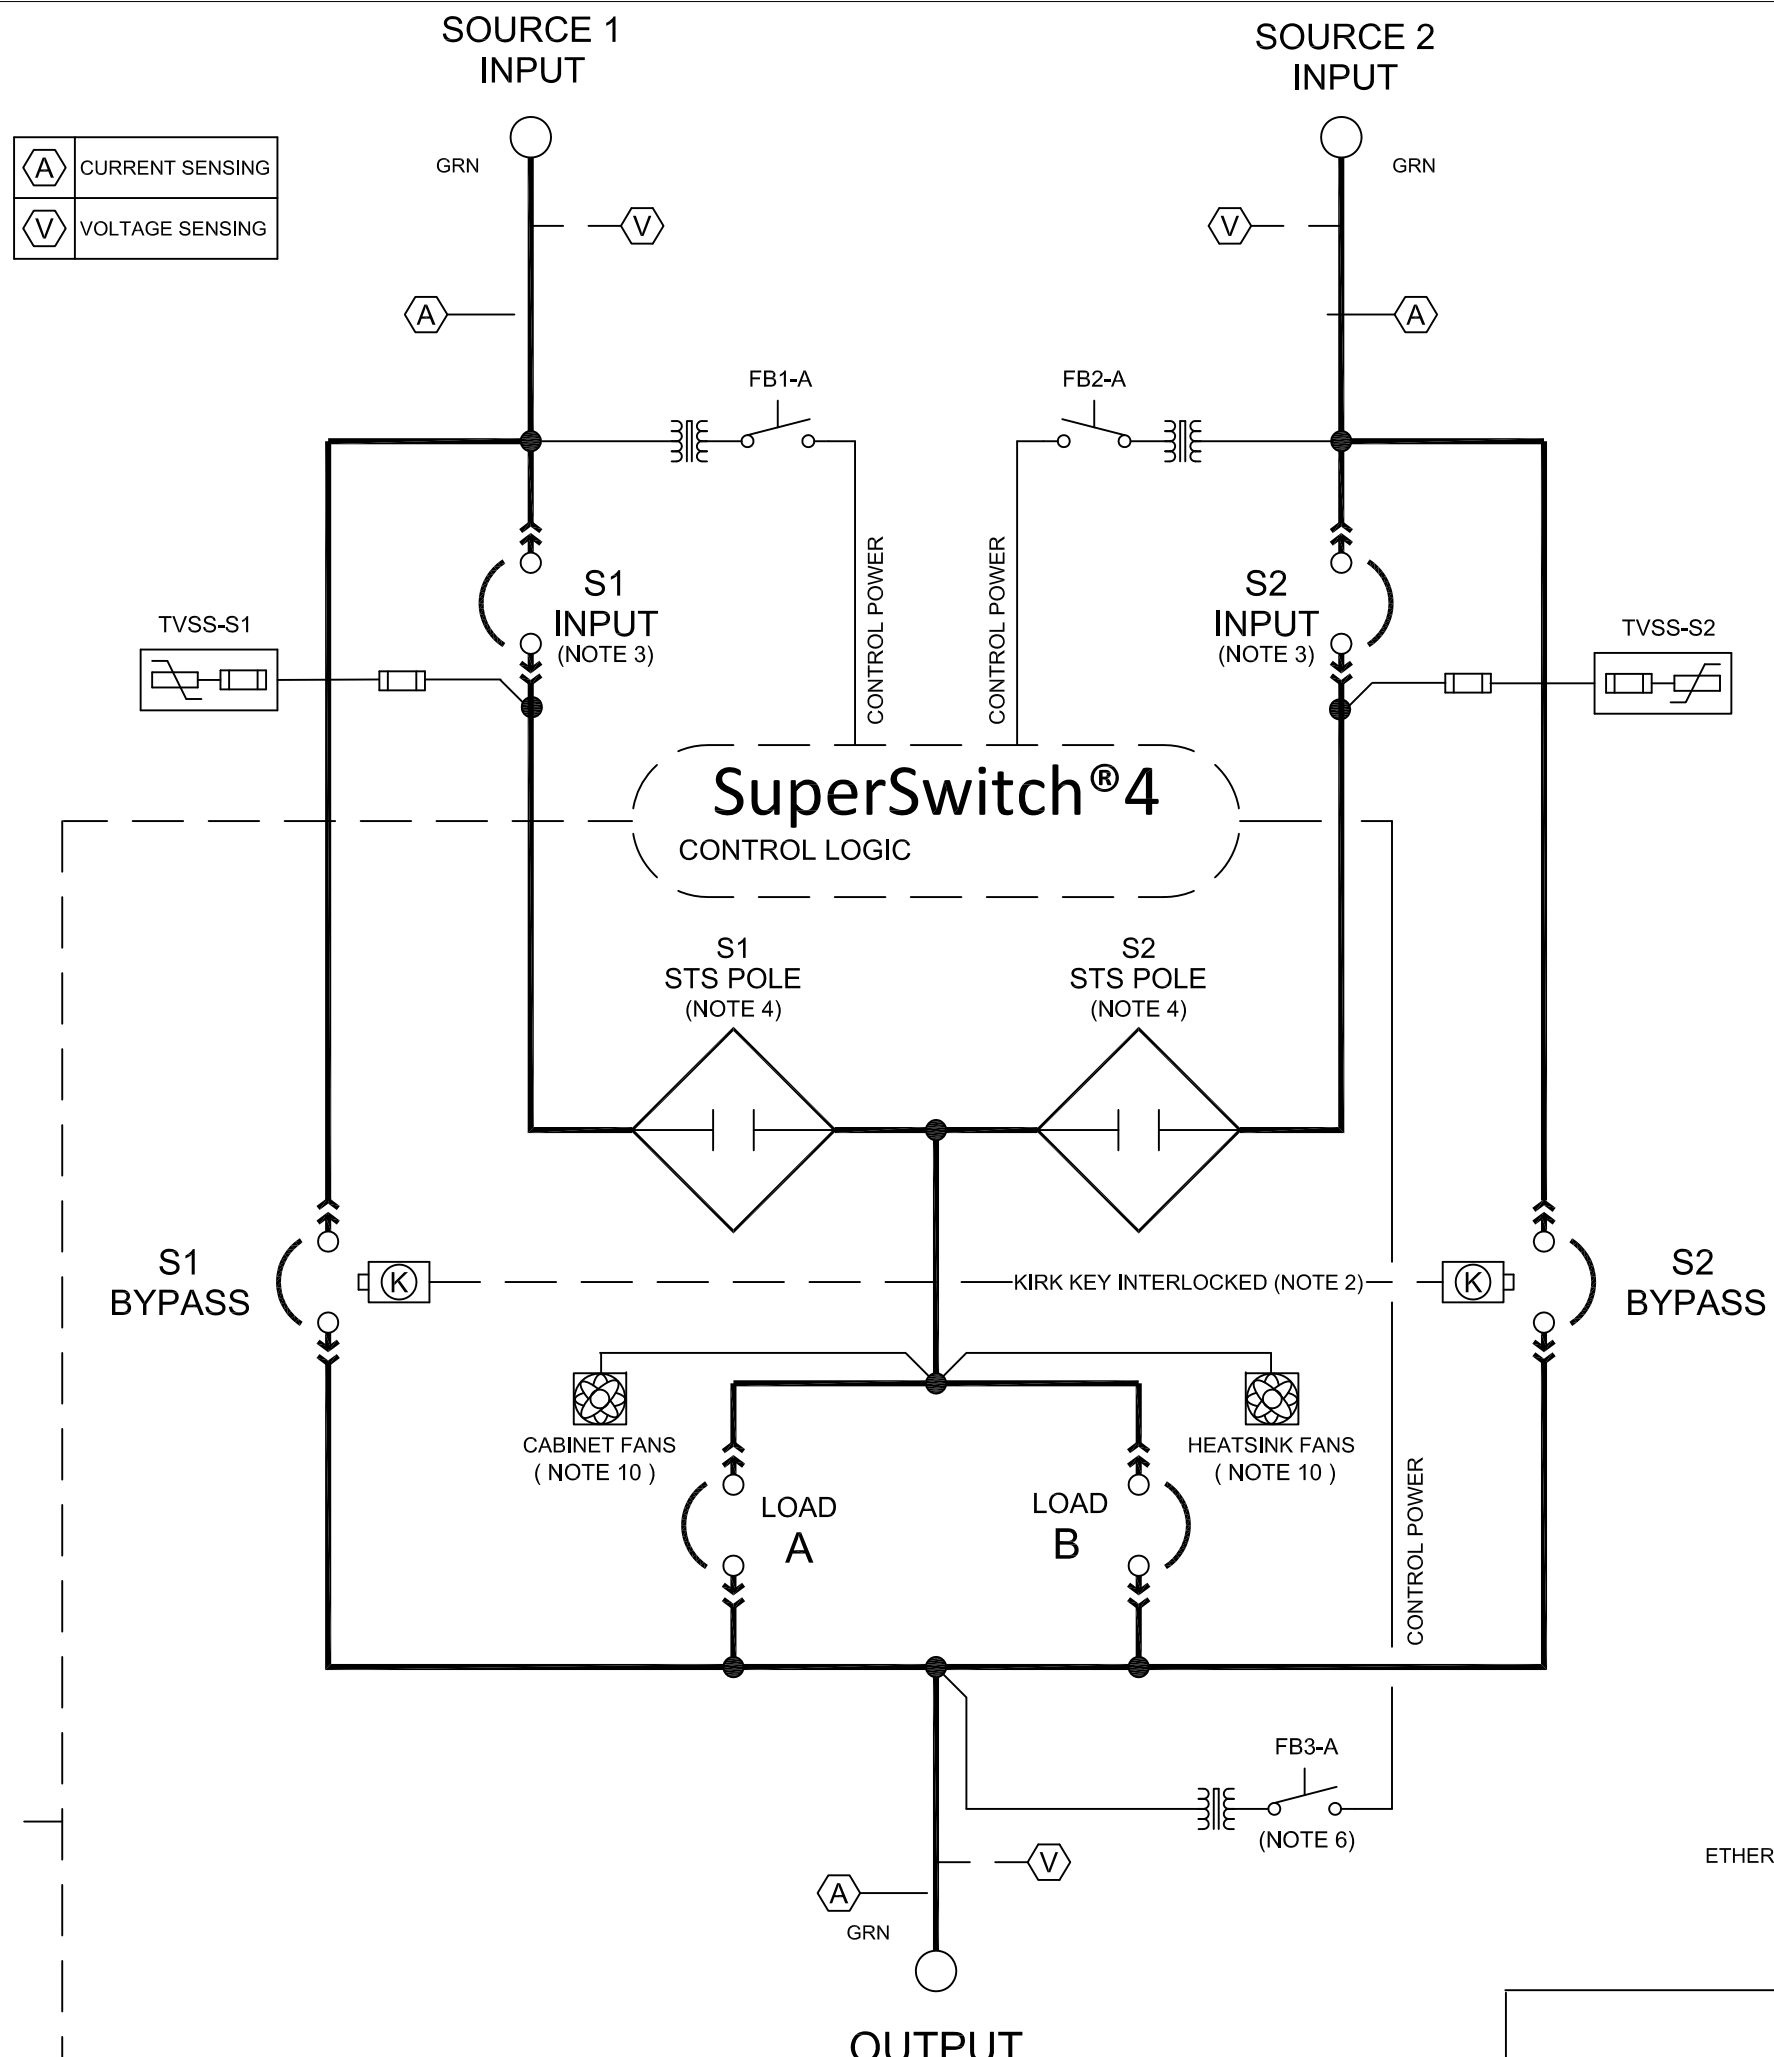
SOURCE 1
INPUT

SOURCE 2
INPUT

A CURRENT SENSING
V VOLTAGE SENSING

GRN

GRN

V

V

A

A

FB1-A

FB2-A

CONTROL POWER

CONTROL POWER

S1
INPUT
(NOTE 3)

S2
INPUT
(NOTE 3)

TVSS-S1

TVSS-S2

SuperSwitch®4
CONTROL LOGIC

S1
STS POLE
(NOTE 4)

S2
STS POLE
(NOTE 4)

S1
BYPASS

K

KIRK KEY INTERLOCKED (NOTE 2)

K

S2
BYPASS

CABINET FANS
( NOTE 10 )

HEATSINK FANS
( NOTE 10 )

LOAD
A

LOAD
B

CONTROL POWER

FB3-A

(NOTE 6)

V

A

GRN

ETHER

OUTPUT